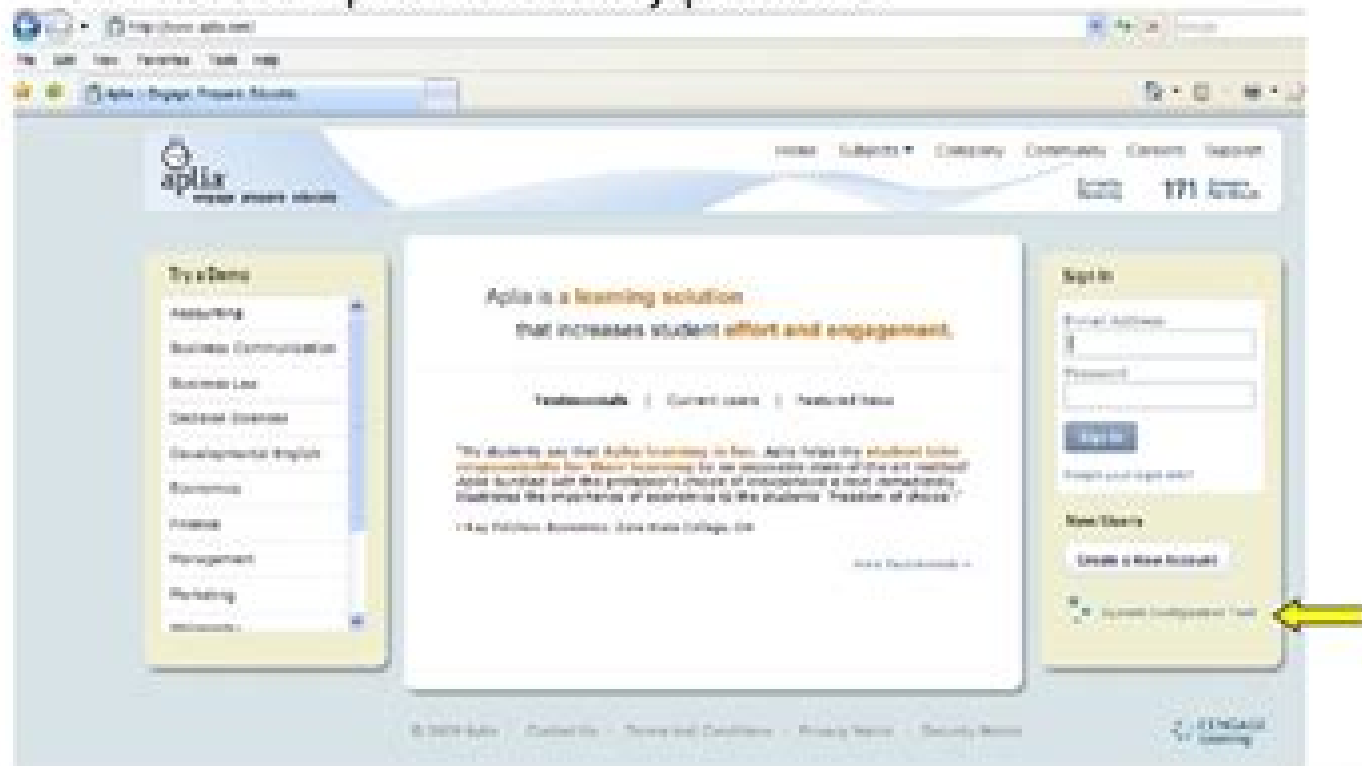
http://www.aplia.com/

File Edit View Favorites Tools Help

Aplia - Engage. Prepare. Educate.

aplia
engage prepare educate

Home Subjects ▾ Company Community Careers Support

171

Try a Demo

Accounting

Business Communication

Business Law

Decision Sciences

Developmental English

Economics

Finance

Management

Marketing

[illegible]

Aplia is a learning solution that increases student effort and engagement.

Testimonials | Current users | Featured News

"My students say that Aplia's learning is fun. Aplia helps the student take responsibility for their learning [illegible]"

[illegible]

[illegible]

Sign In

E-mail Address

Password

Sign In

Forgot your sign-in info?

New Users

Create a New Account

System Configuration Test

© 2009 Aplia · Contact Us · Terms and Conditions · Privacy Notice · Security Notice

CENGAGE Learning